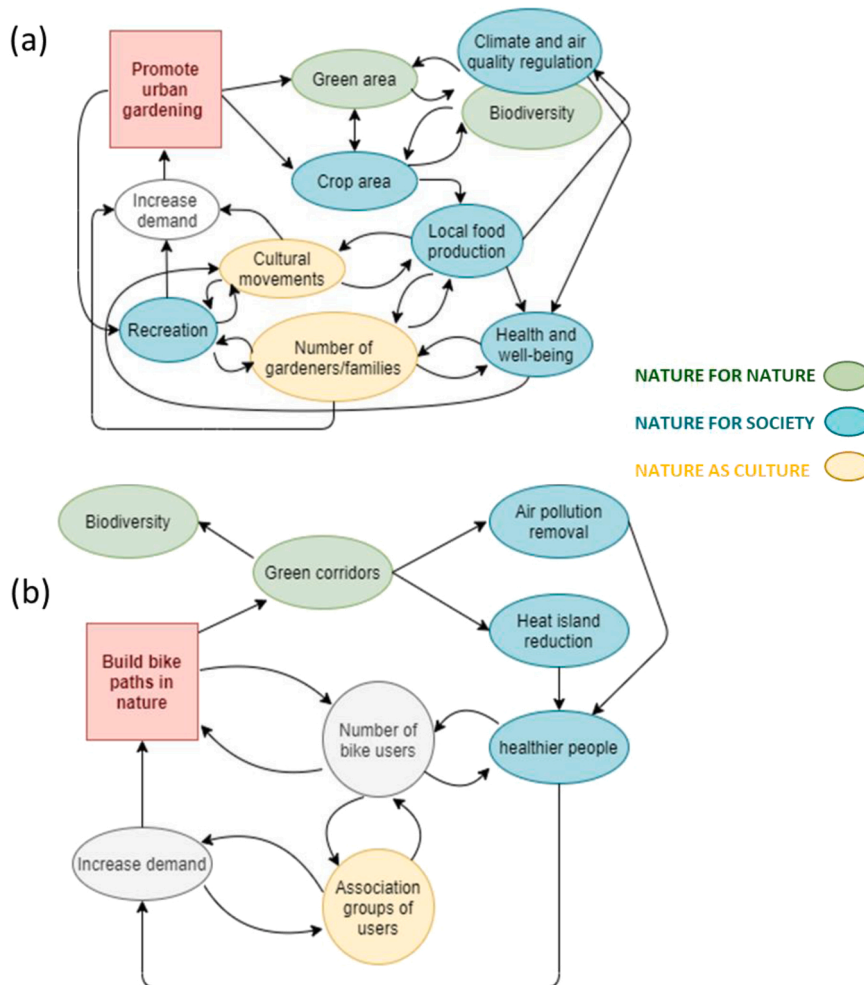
(a)

Promote urban gardening

Green area

Climate and air quality regulation

Biodiversity

Crop area

Increase demand

Local food production

Cultural movements

Recreation

Number of gardeners/families

Health and well-being

NATURE FOR NATURE

NATURE FOR SOCIETY

NATURE AS CULTURE

(b)

Biodiversity

Green corridors

Air pollution removal

Heat island reduction

Build bike paths in nature

Number of bike users

healthier people

Increase demand

Association groups of users